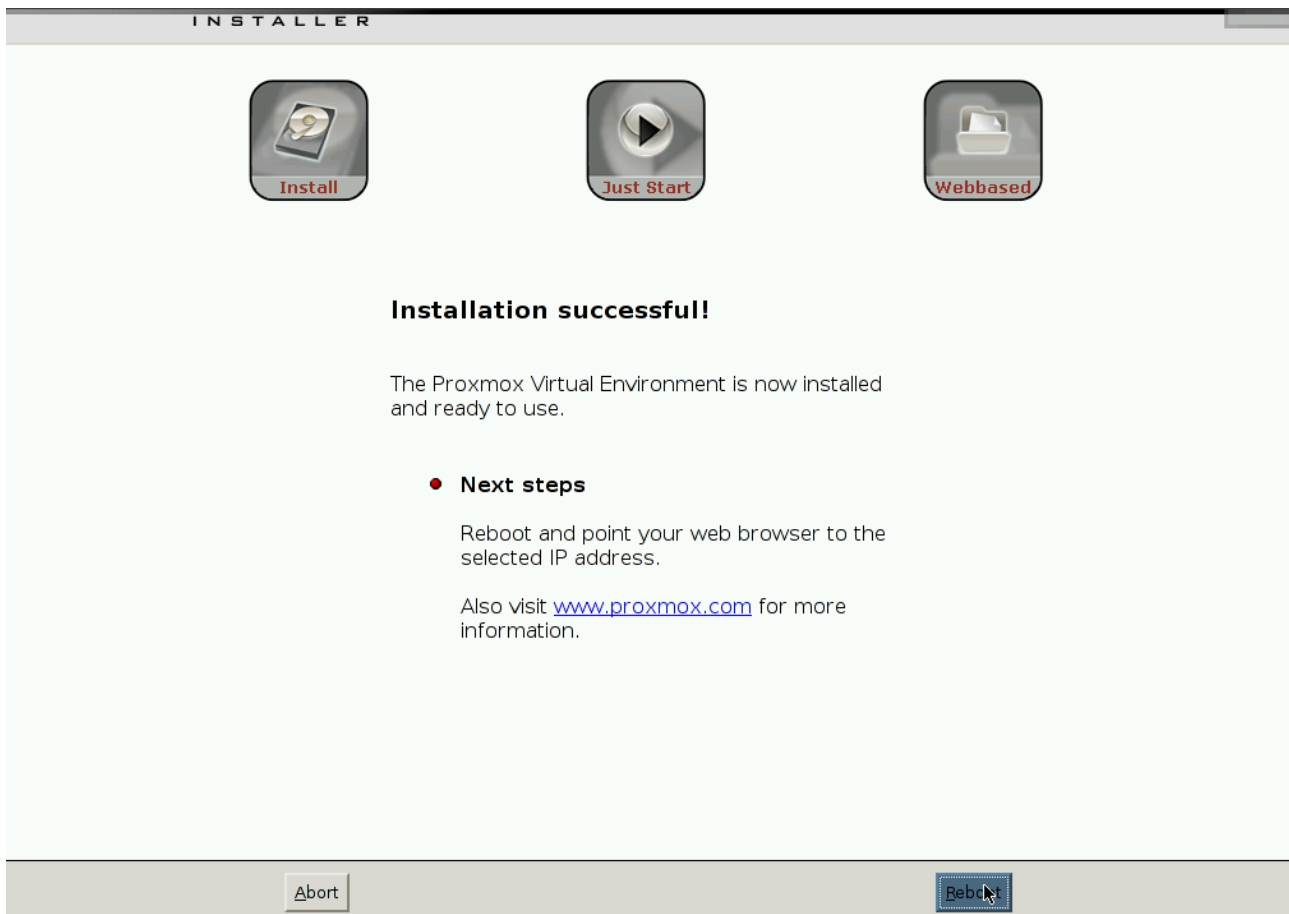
INSTALLER

Install

Just Start

Webbased

Installation successful!

The Proxmox Virtual Environment is now installed and ready to use.

• Next steps

Reboot and point your web browser to the selected IP address.

Also visit www.proxmox.com for more information.

Abort

Reboot